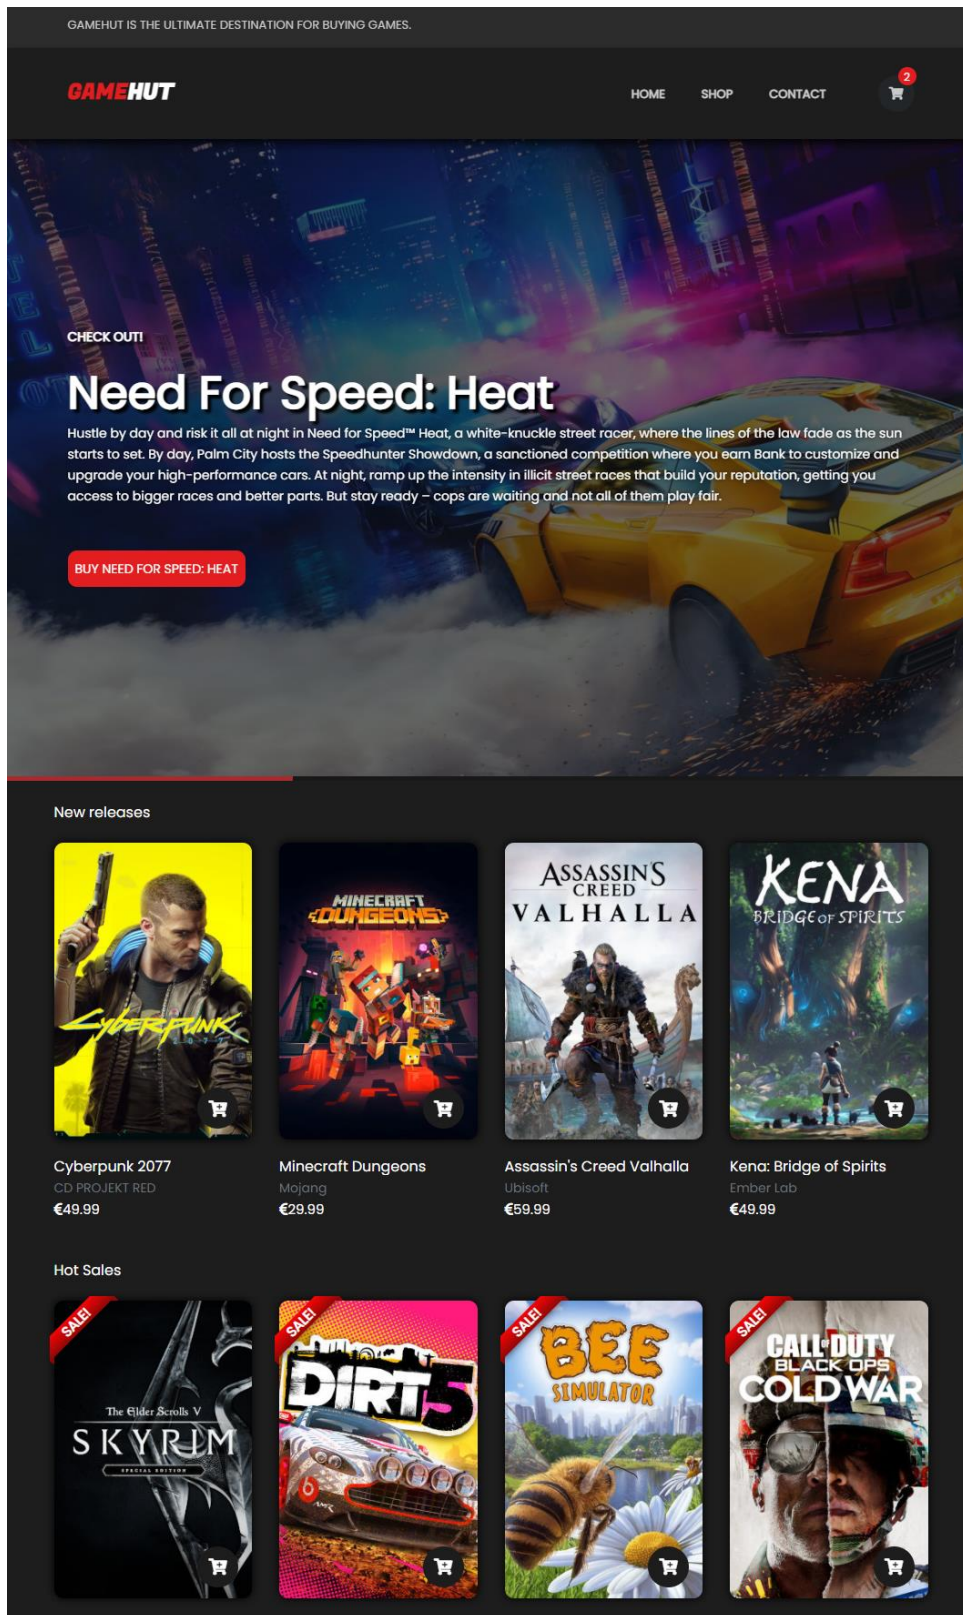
GAMEHUT IS THE ULTIMATE DESTINATION FOR BUYING GAMES.

GAMEHUT

HOME SHOP CONTACT 2

CHECK OUT!

Need For Speed: Heat

Hustle by day and risk it all at night in Need for Speed™ Heat, a white-knuckle street racer, where the lines of the law fade as the sun starts to set. By day, Palm City hosts the Speedhunter Showdown, a sanctioned competition where you earn Bank to customize and upgrade your high-performance cars. At night, ramp up the intensity in illicit street races that build your reputation, getting you access to bigger races and better parts. But stay ready – cops are waiting and not all of them play fair.

BUY NEED FOR SPEED: HEAT

New releases

Cyberpunk

MINECRAFT DUNGEONS

ASSASSIN'S CREED VALHALLA

KENA BRIDGE OF SPIRITS

Cyberpunk 2077
CD PROJEKT RED
€49.99

Minecraft Dungeons
Mojang
€29.99

Assassin's Creed Valhalla
Ubisoft
€59.99

Kena: Bridge of Spirits
Ember Lab
€49.99

Hot Sales

SALE!

The Elder Scrolls V SKYRIM SPECIAL EDITION

SALE!

DIRT 5

SALE!

BEE SIMULATOR

SALE!

CALL OF DUTY BLACK OPS COLD WAR